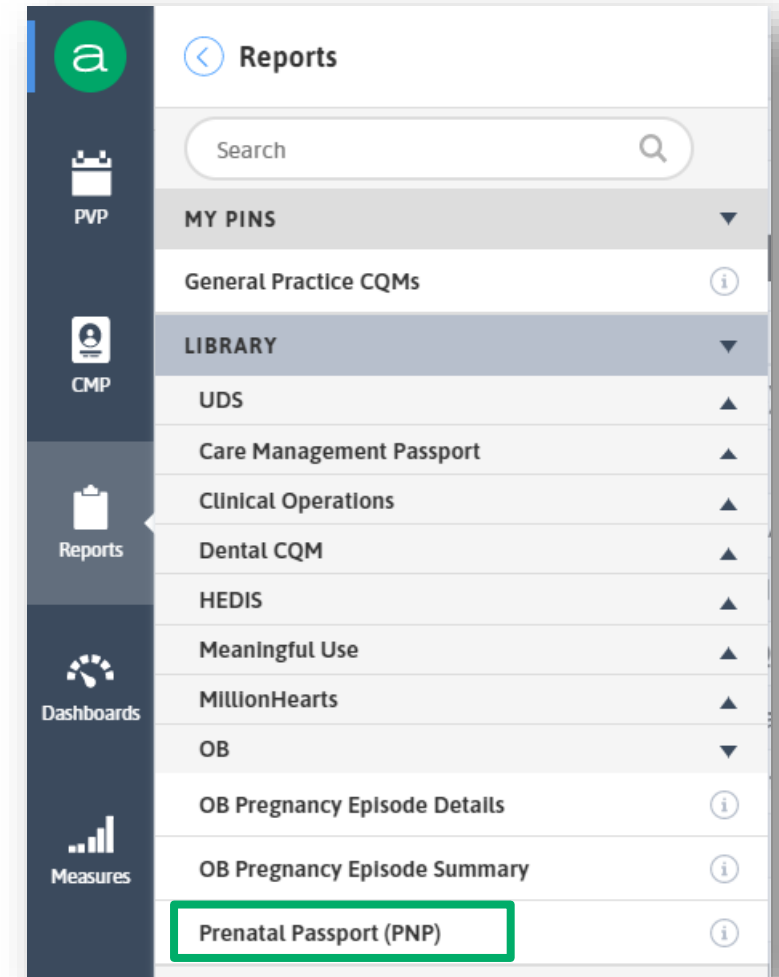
a

PVP

CMP

Reports

Dashboards

Measures

Reports

Search

MY PINS

General Practice CQMs

LIBRARY

UDS

Care Management Passport

Clinical Operations

Dental CQM

HEDIS

Meaningful Use

MillionHearts

OB

OB Pregnancy Episode Details

OB Pregnancy Episode Summary

Prenatal Passport (PNP)